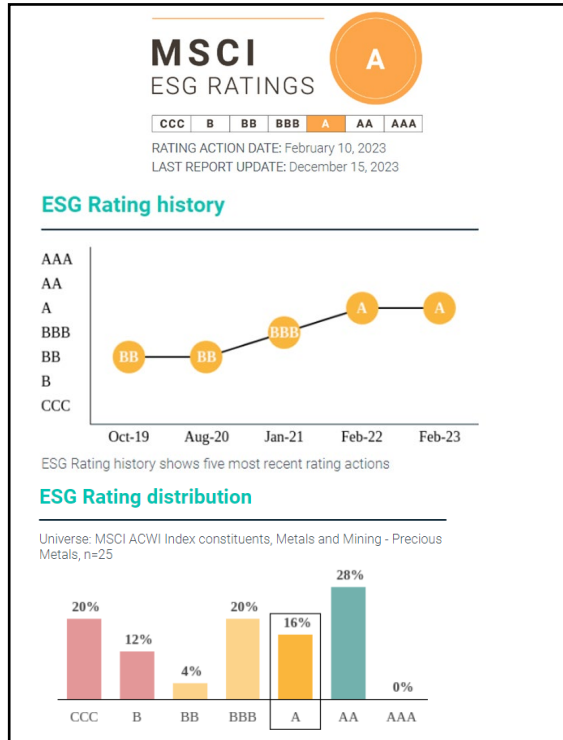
MSCI
ESG RATINGS

A

| CCC | B | BB | BBB | A | AA | AAA |
|---|---|---|---|---|---|---|

RATING ACTION DATE: February 10, 2023
LAST REPORT UPDATE: December 15, 2023

ESG Rating history

AAA
AA
A
BBB
BB
B
CCC

BB BB BBB A A

Oct-19 Aug-20 Jan-21 Feb-22 Feb-23

ESG Rating history shows five most recent rating actions

ESG Rating distribution

Universe: MSCI ACWI Index constituents, Metals and Mining - Precious Metals, n=25

20% 12% 4% 20% 16% 28% 0%

CCC B BB BBB A AA AAA